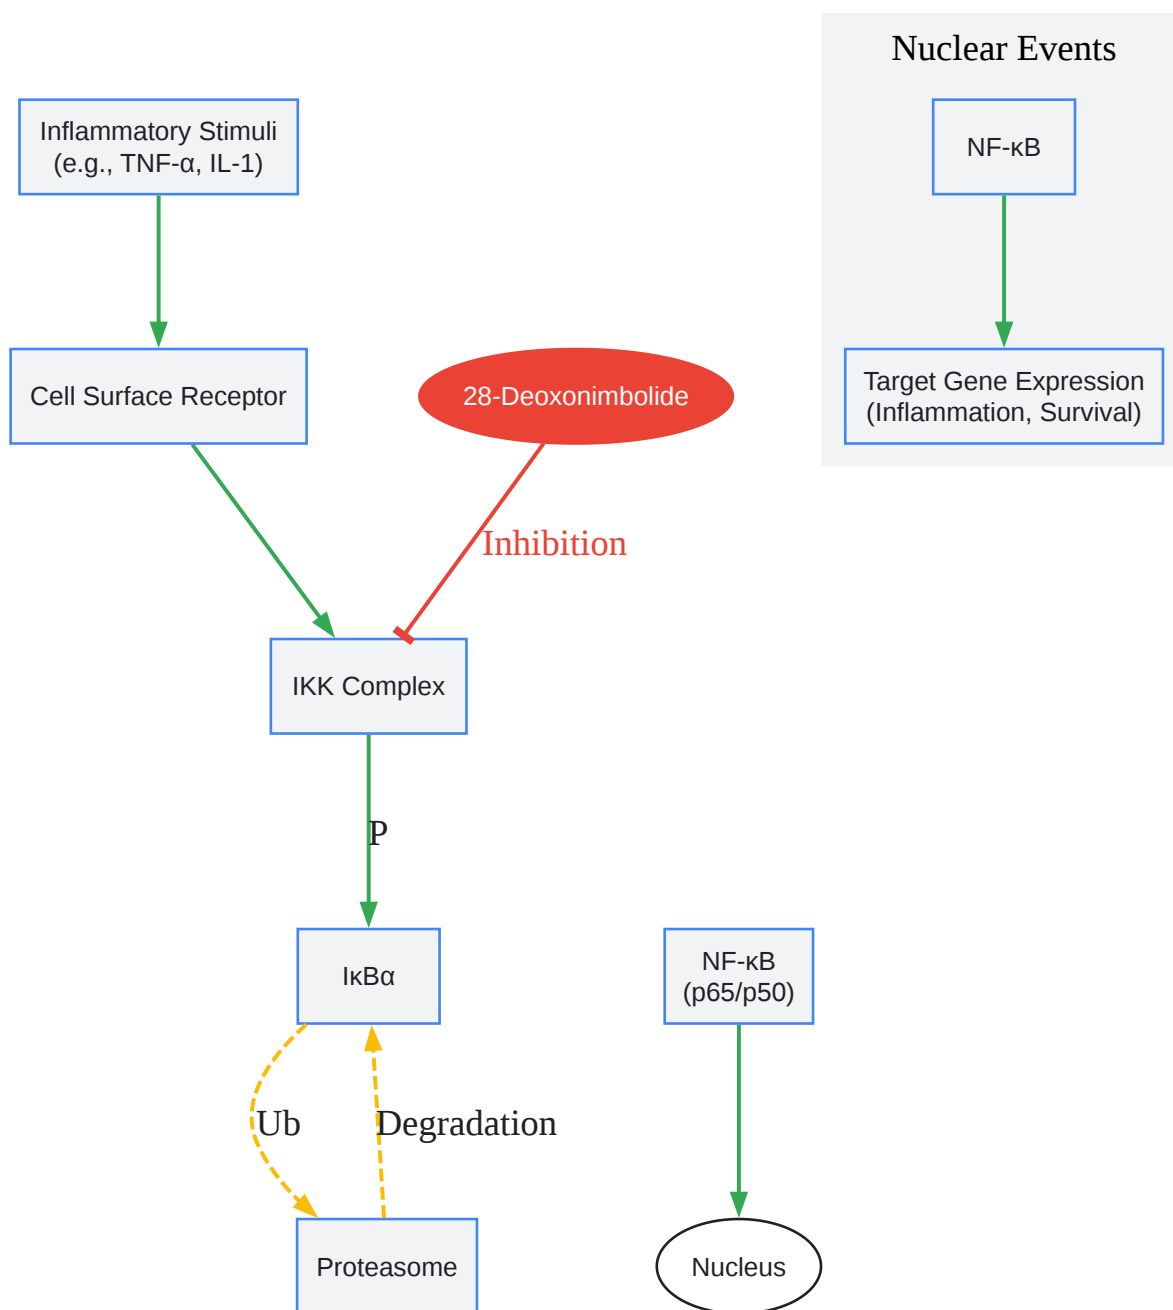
Nuclear Events

Inflammatory Stimuli (e.g., TNF-α, IL-1)

NF-κB

Target Gene Expression (Inflammation, Survival)

Cell Surface Receptor

28-Deoxonimbolide

Inhibition

IKK Complex

P

IκBα

NF-κB (p65/p50)

Ub

Degradation

Proteasome

Nucleus